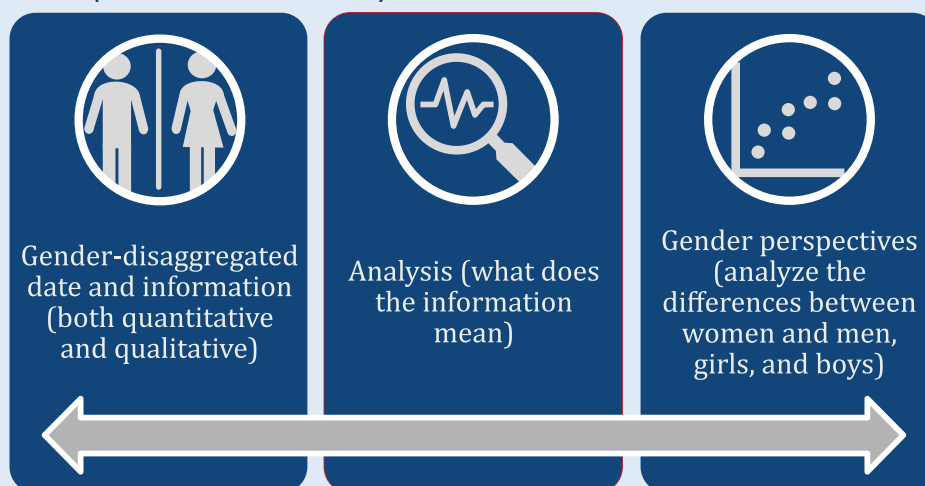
Gender-disaggregated date and information (both quantitative and qualitative)

Analysis (what does the information mean)

Gender perspectives (analyze the differences between women and men, girls, and boys)